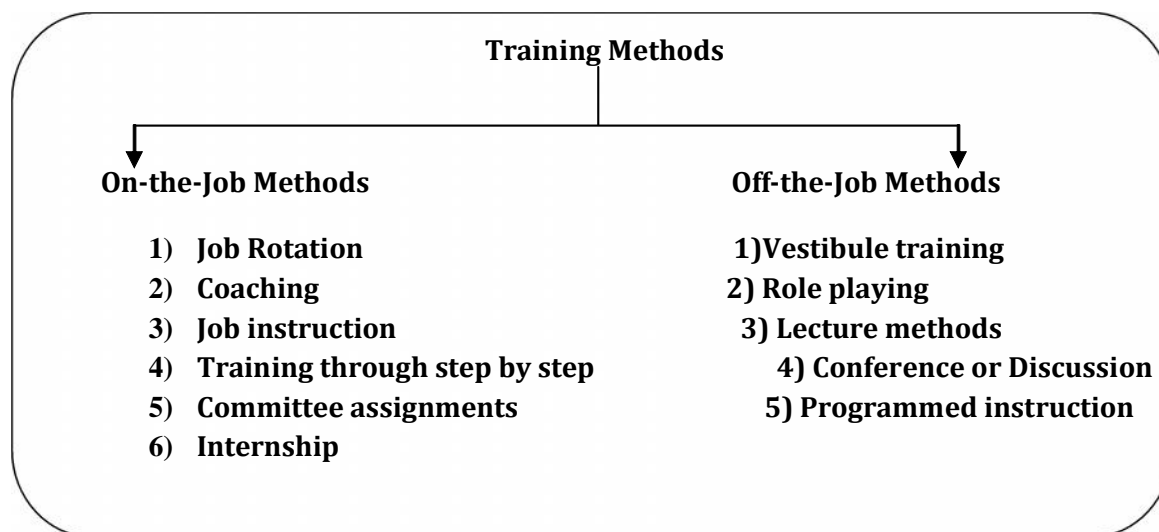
Training Methods

On-the-Job Methods

1) Job Rotation
2) Coaching
3) Job instruction
4) Training through step by step
5) Committee assignments
6) Internship

Off-the-Job Methods

1)Vestibule training
2) Role playing
3) Lecture methods
4) Conference or Discussion
5) Programmed instruction